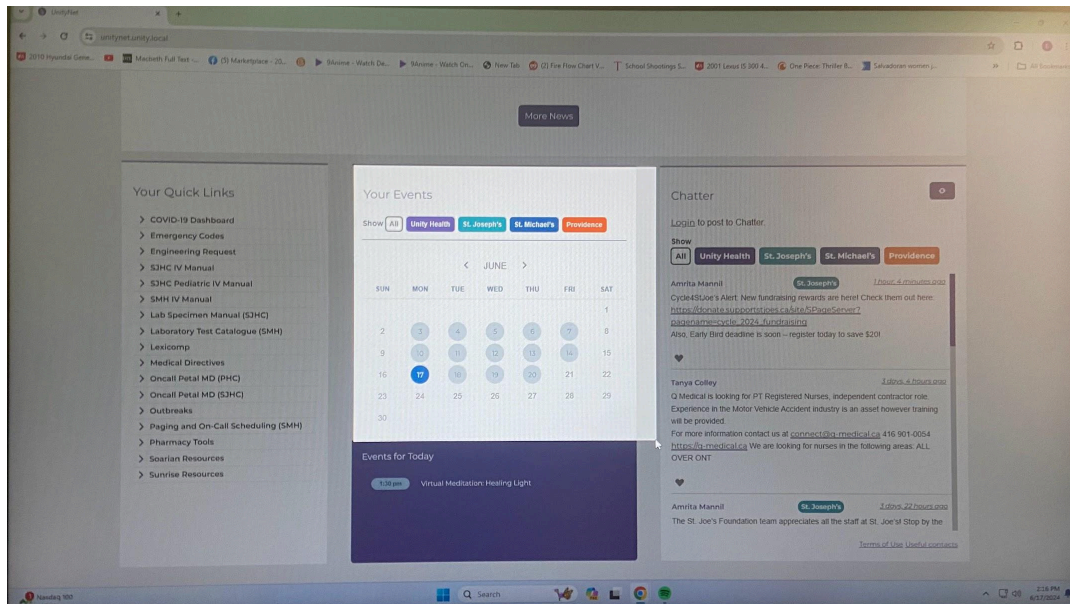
UnityNet
unitynet.unity.local
2010 Hyundai Gene... Macbeth Full Text -... (3) Marketplace - 20... 9Anime - Watch On... 9Anime - Watch On... New Tab (2) Fire Flow Chart V... School Shootings S... 2001 Lexus IS 300 4... One Piece: Thriller B... Salvadoran women j...
All Bookmarks

More News

Your Quick Links
COVID-19 Dashboard
Emergency Codes
Engineering Request
SJHC IV Manual
SJHC Pediatric IV Manual
SMH IV Manual
Lab Specimen Manual (SJHC)
Laboratory Test Catalogue (SMH)
Lexicomp
Medical Directives
Oncall Petal MD (PHC)
Oncall Petal MD (SJHC)
Outbreaks
Paging and On-Call Scheduling (SMH)
Pharmacy Tools
Soarian Resources
Sunrise Resources

Your Events
Show All Unity Health St. Joseph's St. Michael's Providence
JUNE

| SUN | MON | TUE | WED | THU | FRI | SAT |
|---|---|---|---|---|---|---|
| | | | | | | 1 |
| 2 | 3 | 4 | 5 | 6 | 7 | 8 |
| 9 | 10 | 11 | 12 | 13 | 14 | 15 |
| 16 | 17 | 18 | 19 | 20 | 21 | 22 |
| 23 | 24 | 25 | 26 | 27 | 28 | 29 |
| 30 | | | | | | |

Events for Today
1:30 pm Virtual Meditation: Healing Light

Chatter
Login to post to Chatter.
Show
All Unity Health St. Joseph's St. Michael's Providence

Amrita Mannil St. Joseph's 1 hour, 4 minutes ago
Cycle4StJoe's Alert: New fundraising rewards are here! Check them out here: https://donate.supportstjoes.ca/site/SPageServer?pagename=cycle_2024_fundraising
Also, Early Bird deadline is soon – register today to save $20!

Tanya Colley 3 days, 4 hours ago
Q Medical is looking for PT Registered Nurses, independent contractor role. Experience in the Motor Vehicle Accident industry is an asset however training will be provided.
For more information contact us at connect@q-medical.ca 416 901-0054 https://q-medical.ca We are looking for nurses in the following areas: ALL OVER ONT

Amrita Mannil St. Joseph's 3 days, 22 hours ago
The St. Joe's Foundation team appreciates all the staff at St. Joe's! Stop by the

Terms of Use Useful contacts

Nasdaq 100
Search
2:16 PM
6/17/2024